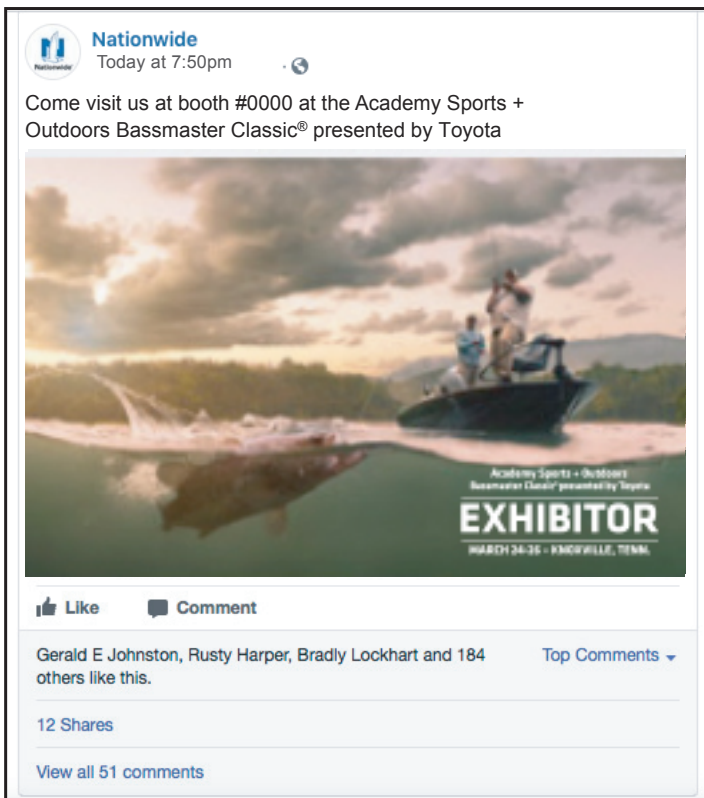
Nationwide

Nationwide
Today at 7:50pm ·

Come visit us at booth #0000 at the Academy Sports + Outdoors Bassmaster Classic® presented by Toyota

Academy Sports + Outdoors
Bassmaster Classic® presented by Toyota
EXHIBITOR
MARCH 24-26 • KNOXVILLE, TENN.

Like Comment

Gerald E Johnston, Rusty Harper, Bradly Lockhart and 184 others like this.

Top Comments

12 Shares

View all 51 comments